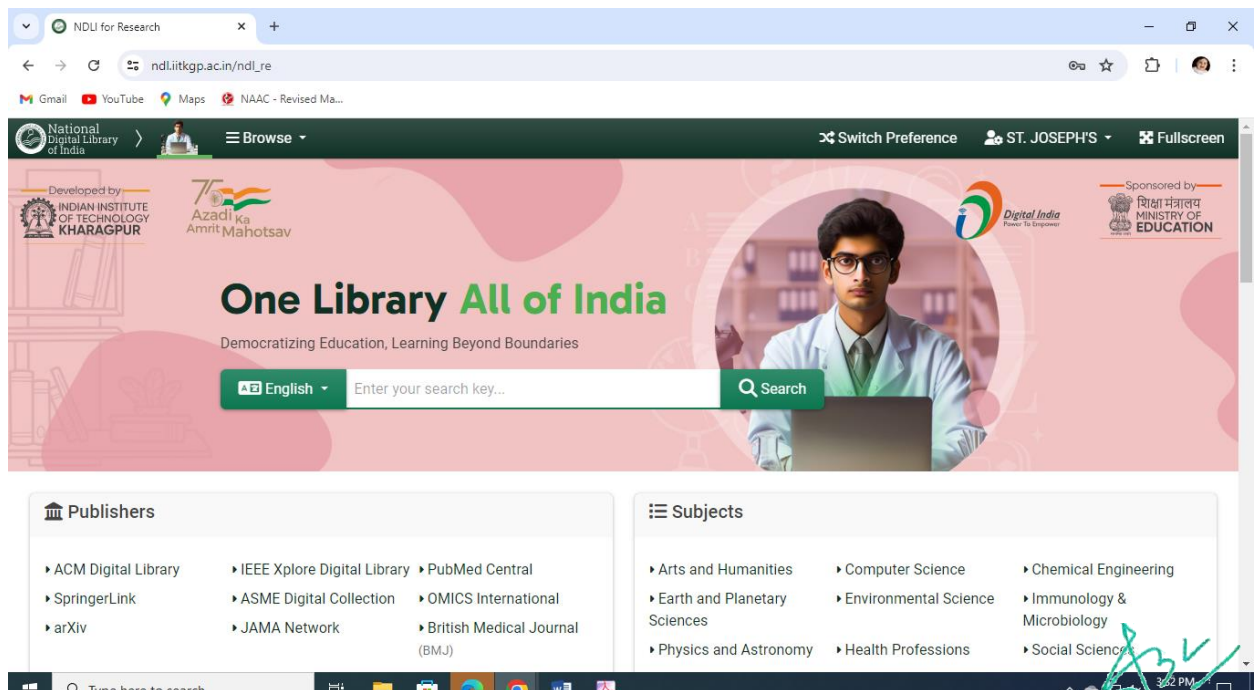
NDLI for Research
ndl.iitkgp.ac.in/ndl_re
Gmail YouTube Maps NAAC - Revised Ma...

National Digital Library of India
Browse
Switch Preference
ST. JOSEPH'S
Fullscreen

Developed by
INDIAN INSTITUTE OF TECHNOLOGY KHARAGPUR
Azadi Ka Amrit Mahotsav
Digital India Power To Empower
Sponsored by
शिक्षा मंत्रालय MINISTRY OF EDUCATION

One Library All of India
Democratizing Education, Learning Beyond Boundaries
English
Enter your search key...
Search

Publishers
ACM Digital Library
SpringerLink
arXiv
IEEE Xplore Digital Library
ASME Digital Collection
JAMA Network
PubMed Central
OMICS International
British Medical Journal (BMJ)

Subjects
Arts and Humanities
Earth and Planetary Sciences
Physics and Astronomy
Computer Science
Environmental Science
Health Professions
Chemical Engineering
Immunology & Microbiology
Social Science

Type here to search
3:52 PM